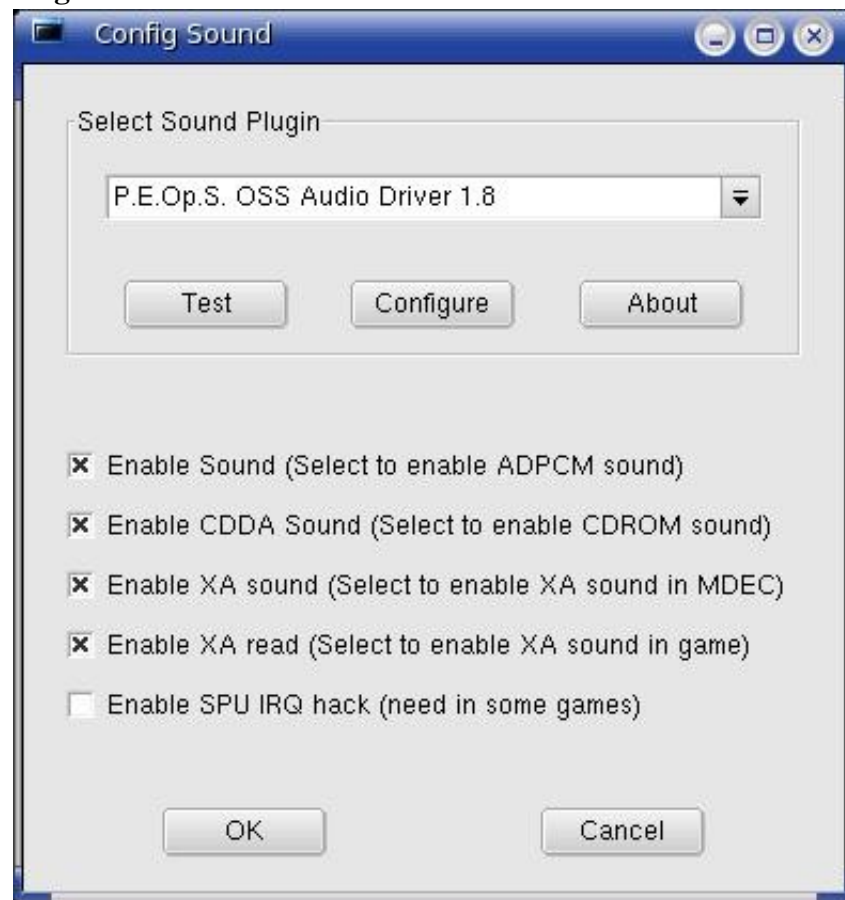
Config Sound

Select Sound Plugin

P.E.Op.S. OSS Audio Driver 1.8

Test

Configure

About

Enable Sound (Select to enable ADPCM sound)

Enable CDDA Sound (Select to enable CDROM sound)

Enable XA sound (Select to enable XA sound in MDEC)

Enable XA read (Select to enable XA sound in game)

Enable SPU IRQ hack (need in some games)

OK

Cancel